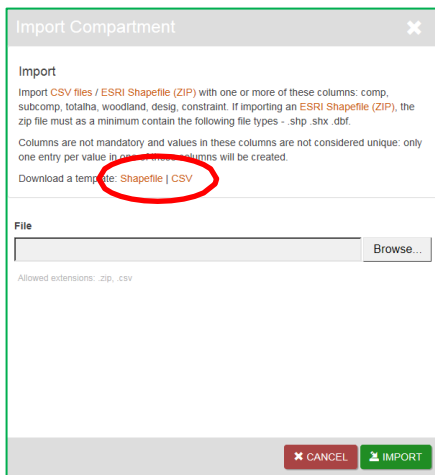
Import Compartment

Import

Import CSV files / ESRI Shapefile (ZIP) with one or more of these columns: comp, subcomp, totalha, woodland, desig, constraint. If importing an ESRI Shapefile (ZIP), the zip file must as a minimum contain the following file types - .shp .shx .dbf.

Columns are not mandatory and values in these columns are not considered unique: only one entry per value in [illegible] columns will be created.

Download a template: Shapefile | CSV

File

Browse...

Allowed extensions: .zip, .csv

CANCEL IMPORT